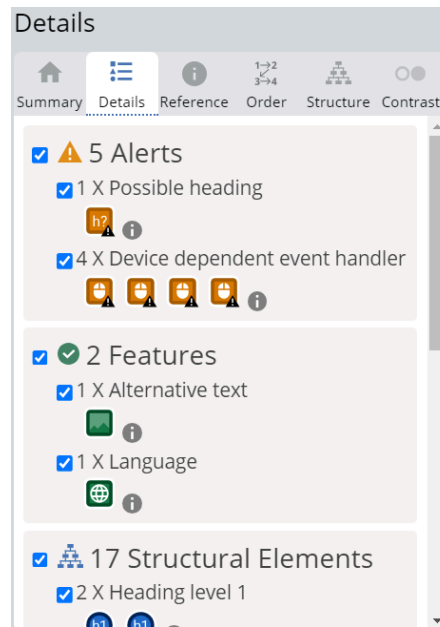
Details

Summary Details Reference Order Structure Contrast

5 Alerts
1 X Possible heading
h?
4 X Device dependent event handler

2 Features
1 X Alternative text
1 X Language

17 Structural Elements
2 X Heading level 1
h1 h1